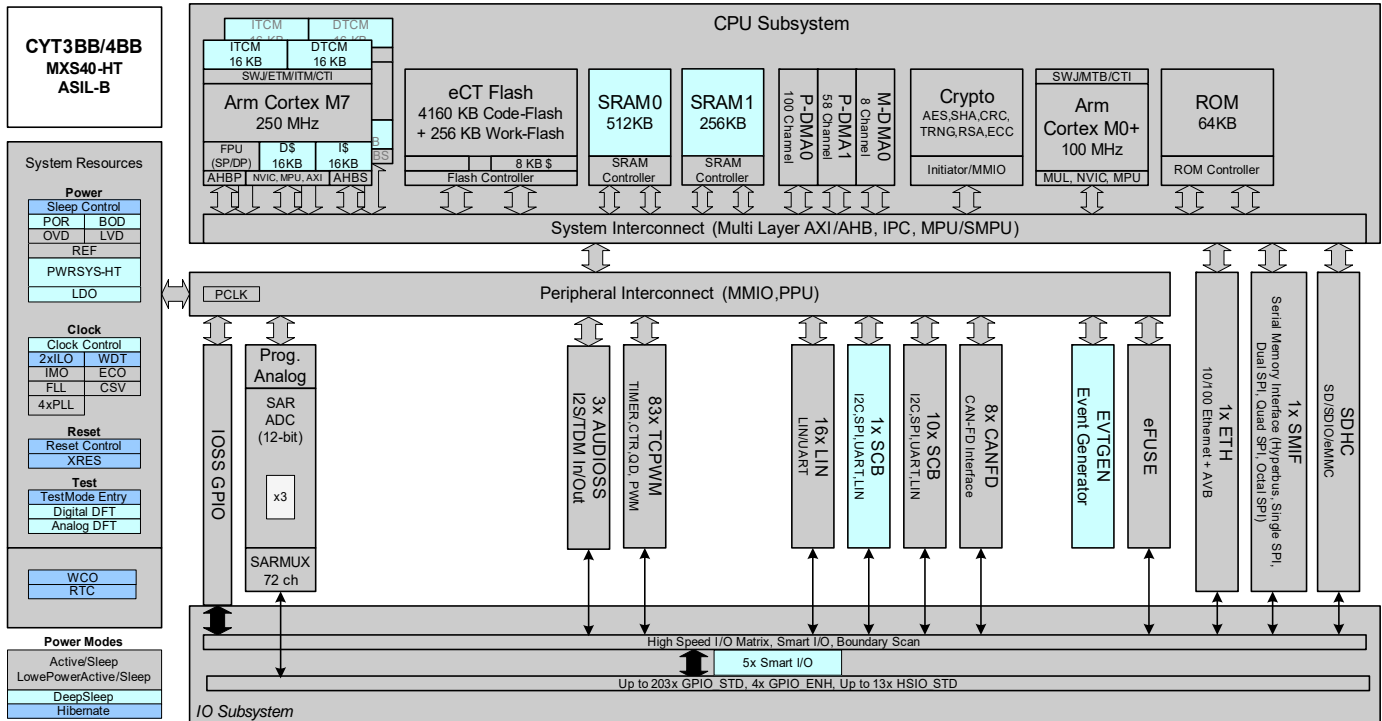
CYT3BB/4BB
MXS40-HT
ASIL-B

System Resources

Power
Sleep Control
POR BOD
OVD LVD
REF
PWRSYS-HT
LDO

Clock
Clock Control
2xILO WDT
IMO ECO
FLL CSV
4xPLL

Reset
Reset Control
XRES

Test
TestMode Entry
Digital DFT
Analog DFT

WCO
RTC

Power Modes
Active/Sleep
LowPowerActive/Sleep
DeepSleep
Hibernate

CPU Subsystem

ITCM 16 KB DTCM 16 KB
ITCM 16 KB DTCM 16 KB
SWJ/ETM/ITM/CTI
Arm Cortex M7
250 MHz
FPU (SP/DP) D$ 16KB I$ 16KB
AHBP NVIC, MPU, AXI AHBS

eCT Flash
4160 KB Code-Flash
+ 256 KB Work-Flash
8 KB $
Flash Controller

SRAM0
512KB
SRAM Controller

SRAM1
256KB
SRAM Controller

P-DMA0 100 Channel
P-DMA1 58 Channel
M-DMA0 8 Channel

Crypto
AES,SHA,CRC,
TRNG,RSA,ECC
Initiator/MMIO

SWJ/MTB/CTI
Arm
Cortex M0+
100 MHz
MUL, NVIC, MPU

ROM
64KB
ROM Controller

System Interconnect (Multi Layer AXI/AHB, IPC, MPU/SMPU)

PCLK
Peripheral Interconnect (MMIO,PPU)

IOSS GPIO

Prog. Analog
SAR ADC (12-bit)
x3
SARMUX 72 ch

3x AUDIOSS
I2S/TDM In/Out

83x TCPWM
TIMER,CTR,QD, PWM

16x LIN
LIN/UART

1x SCB
I2C,SPI,UART,LIN

10x SCB
I2C,SPI,UART,LIN

8x CANFD
CAN-FD Interface

EVTGEN
Event Generator

eFUSE

1x ETH
10/100 Ethernet + AVB

1x SMIF
Serial Memory Interface (Hyperbus, Single SPI, Dual SPI, Quad SPI, Octal SPI)

SDHC
SD/SDIO/eMMC

High Speed I/O Matrix, Smart I/O, Boundary Scan
5x Smart I/O
Up to 203x GPIO_STD, 4x GPIO_ENH, Up to 13x HSIO_STD
IO Subsystem